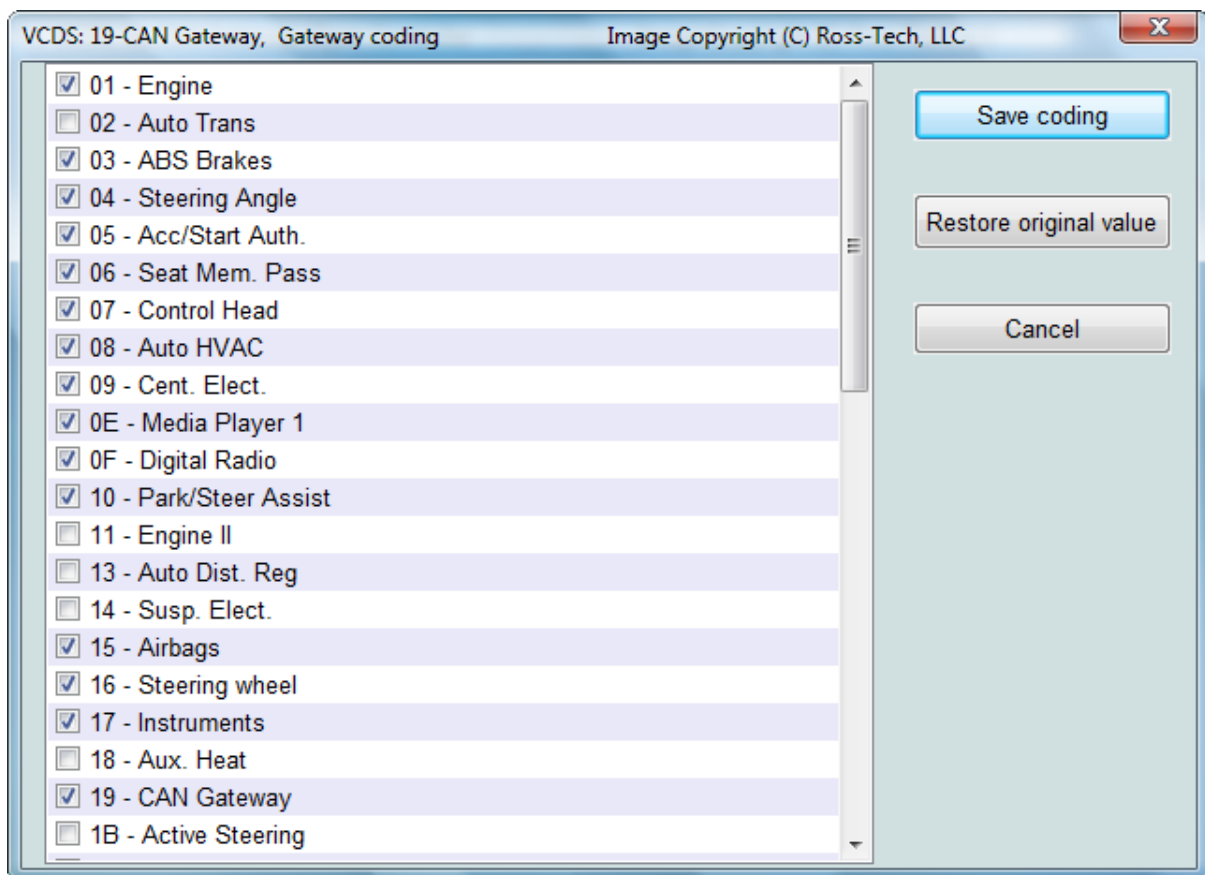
VCDS: 19-CAN Gateway, Gateway coding Image Copyright (C) Ross-Tech, LLC

01 - Engine
02 - Auto Trans
03 - ABS Brakes
04 - Steering Angle
05 - Acc/Start Auth.
06 - Seat Mem. Pass
07 - Control Head
08 - Auto HVAC
09 - Cent. Elect.
0E - Media Player 1
0F - Digital Radio
10 - Park/Steer Assist
11 - Engine II
13 - Auto Dist. Reg
14 - Susp. Elect.
15 - Airbags
16 - Steering wheel
17 - Instruments
18 - Aux. Heat
19 - CAN Gateway
1B - Active Steering

Save coding

Restore original value

Cancel